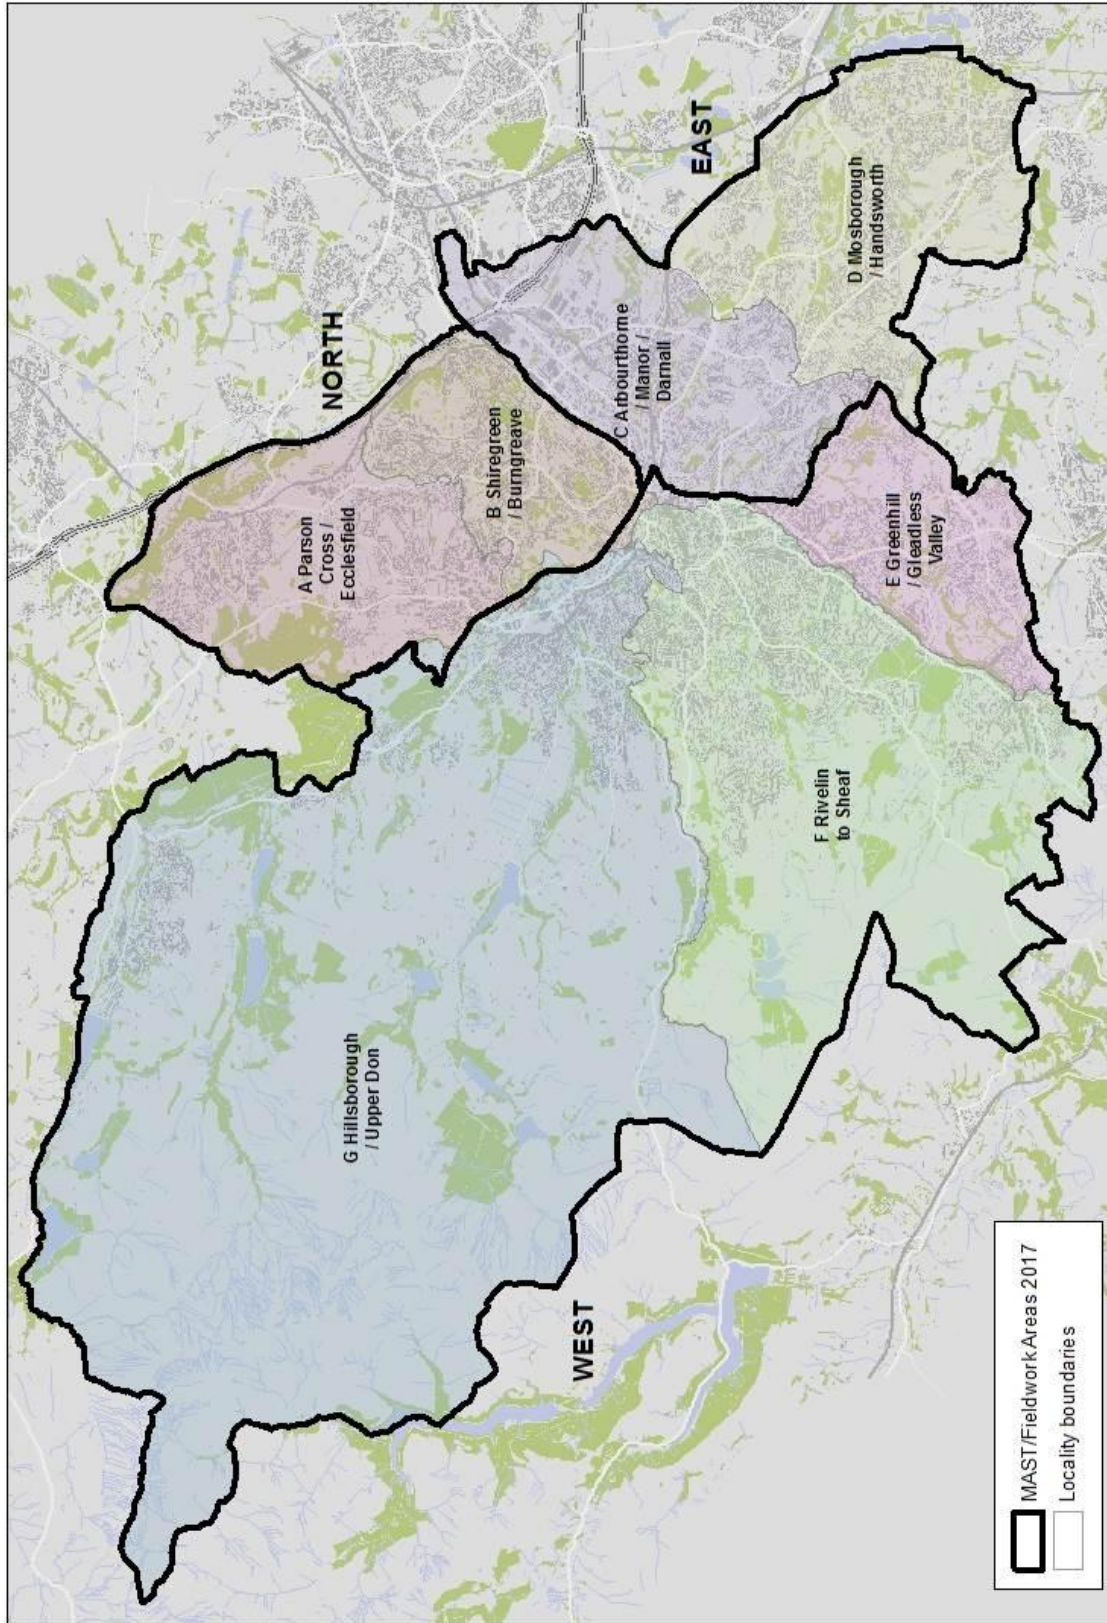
NORTH

EAST

A Parson Cross / Ecclesfield

B Shiregreen / Burngreave

C Arbourthorne / Manor / Darnall

D Mosborough / Handsworth

E Greenhill / Gleadless Valley

F Rivelin to Sheaf

G Hillsborough / Upper Don

WEST

MAST/Fieldwork Areas 2017
Locality boundaries